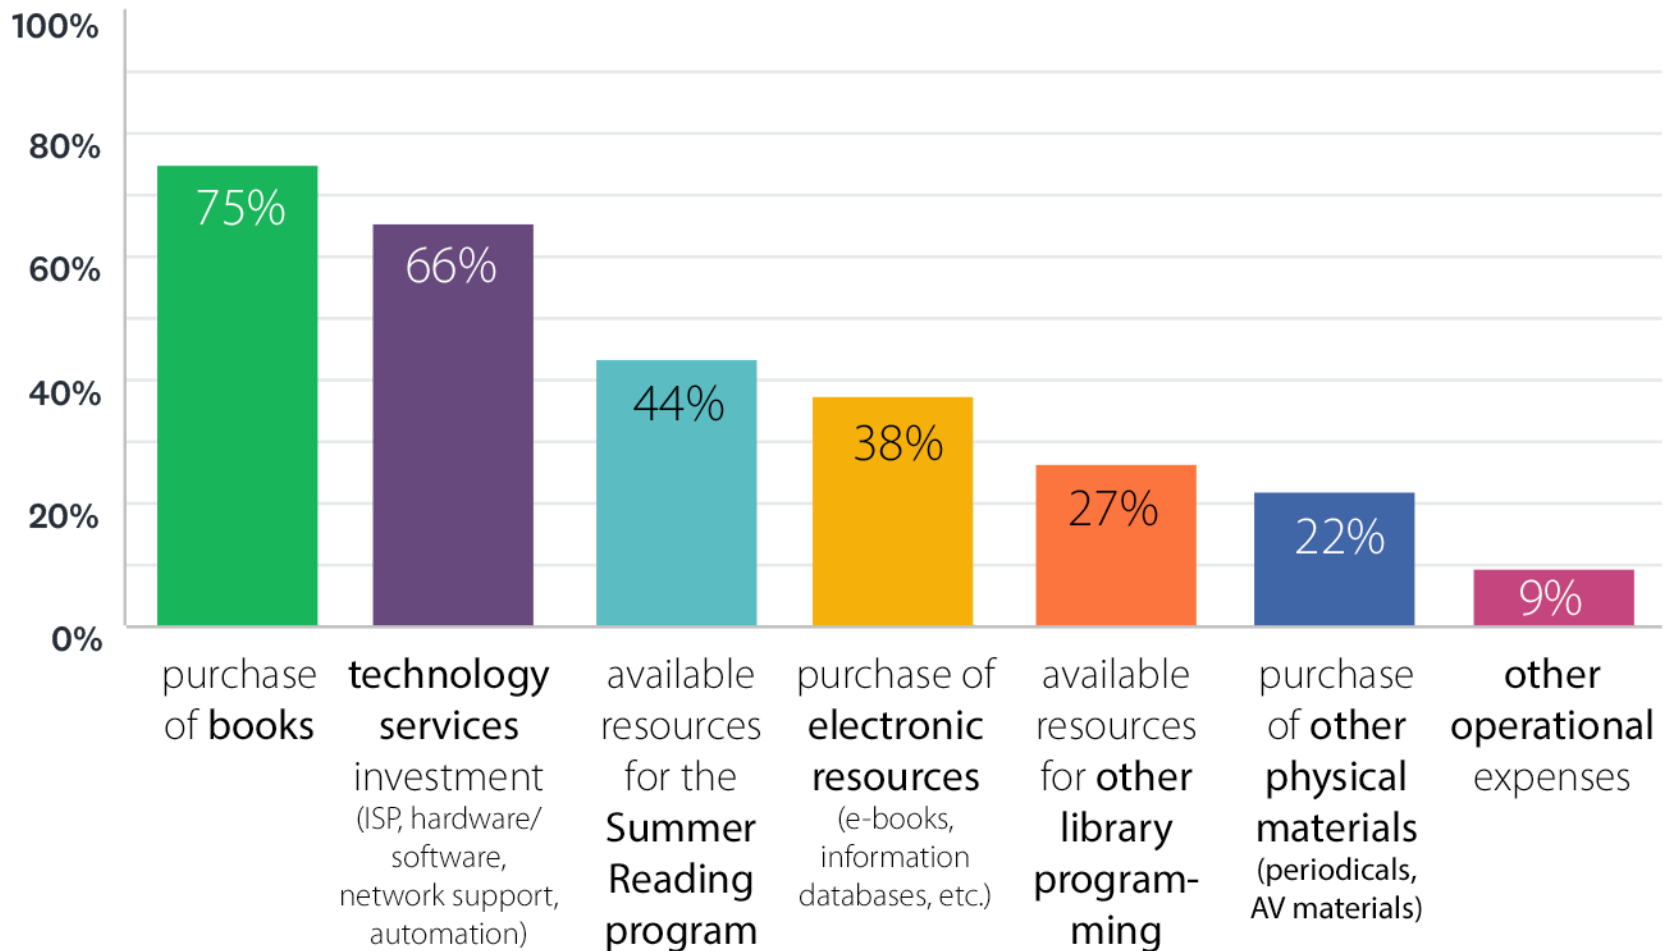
100%
80%
60%
40%
20%
0%

75%
66%
44%
38%
27%
22%
9%

purchase of books

technology services investment (ISP, hardware/ software, network support, automation)

available resources for the Summer Reading program

purchase of electronic resources (e-books, information databases, etc.)

available resources for other library programming

purchase of other physical materials (periodicals, AV materials)

other operational expenses